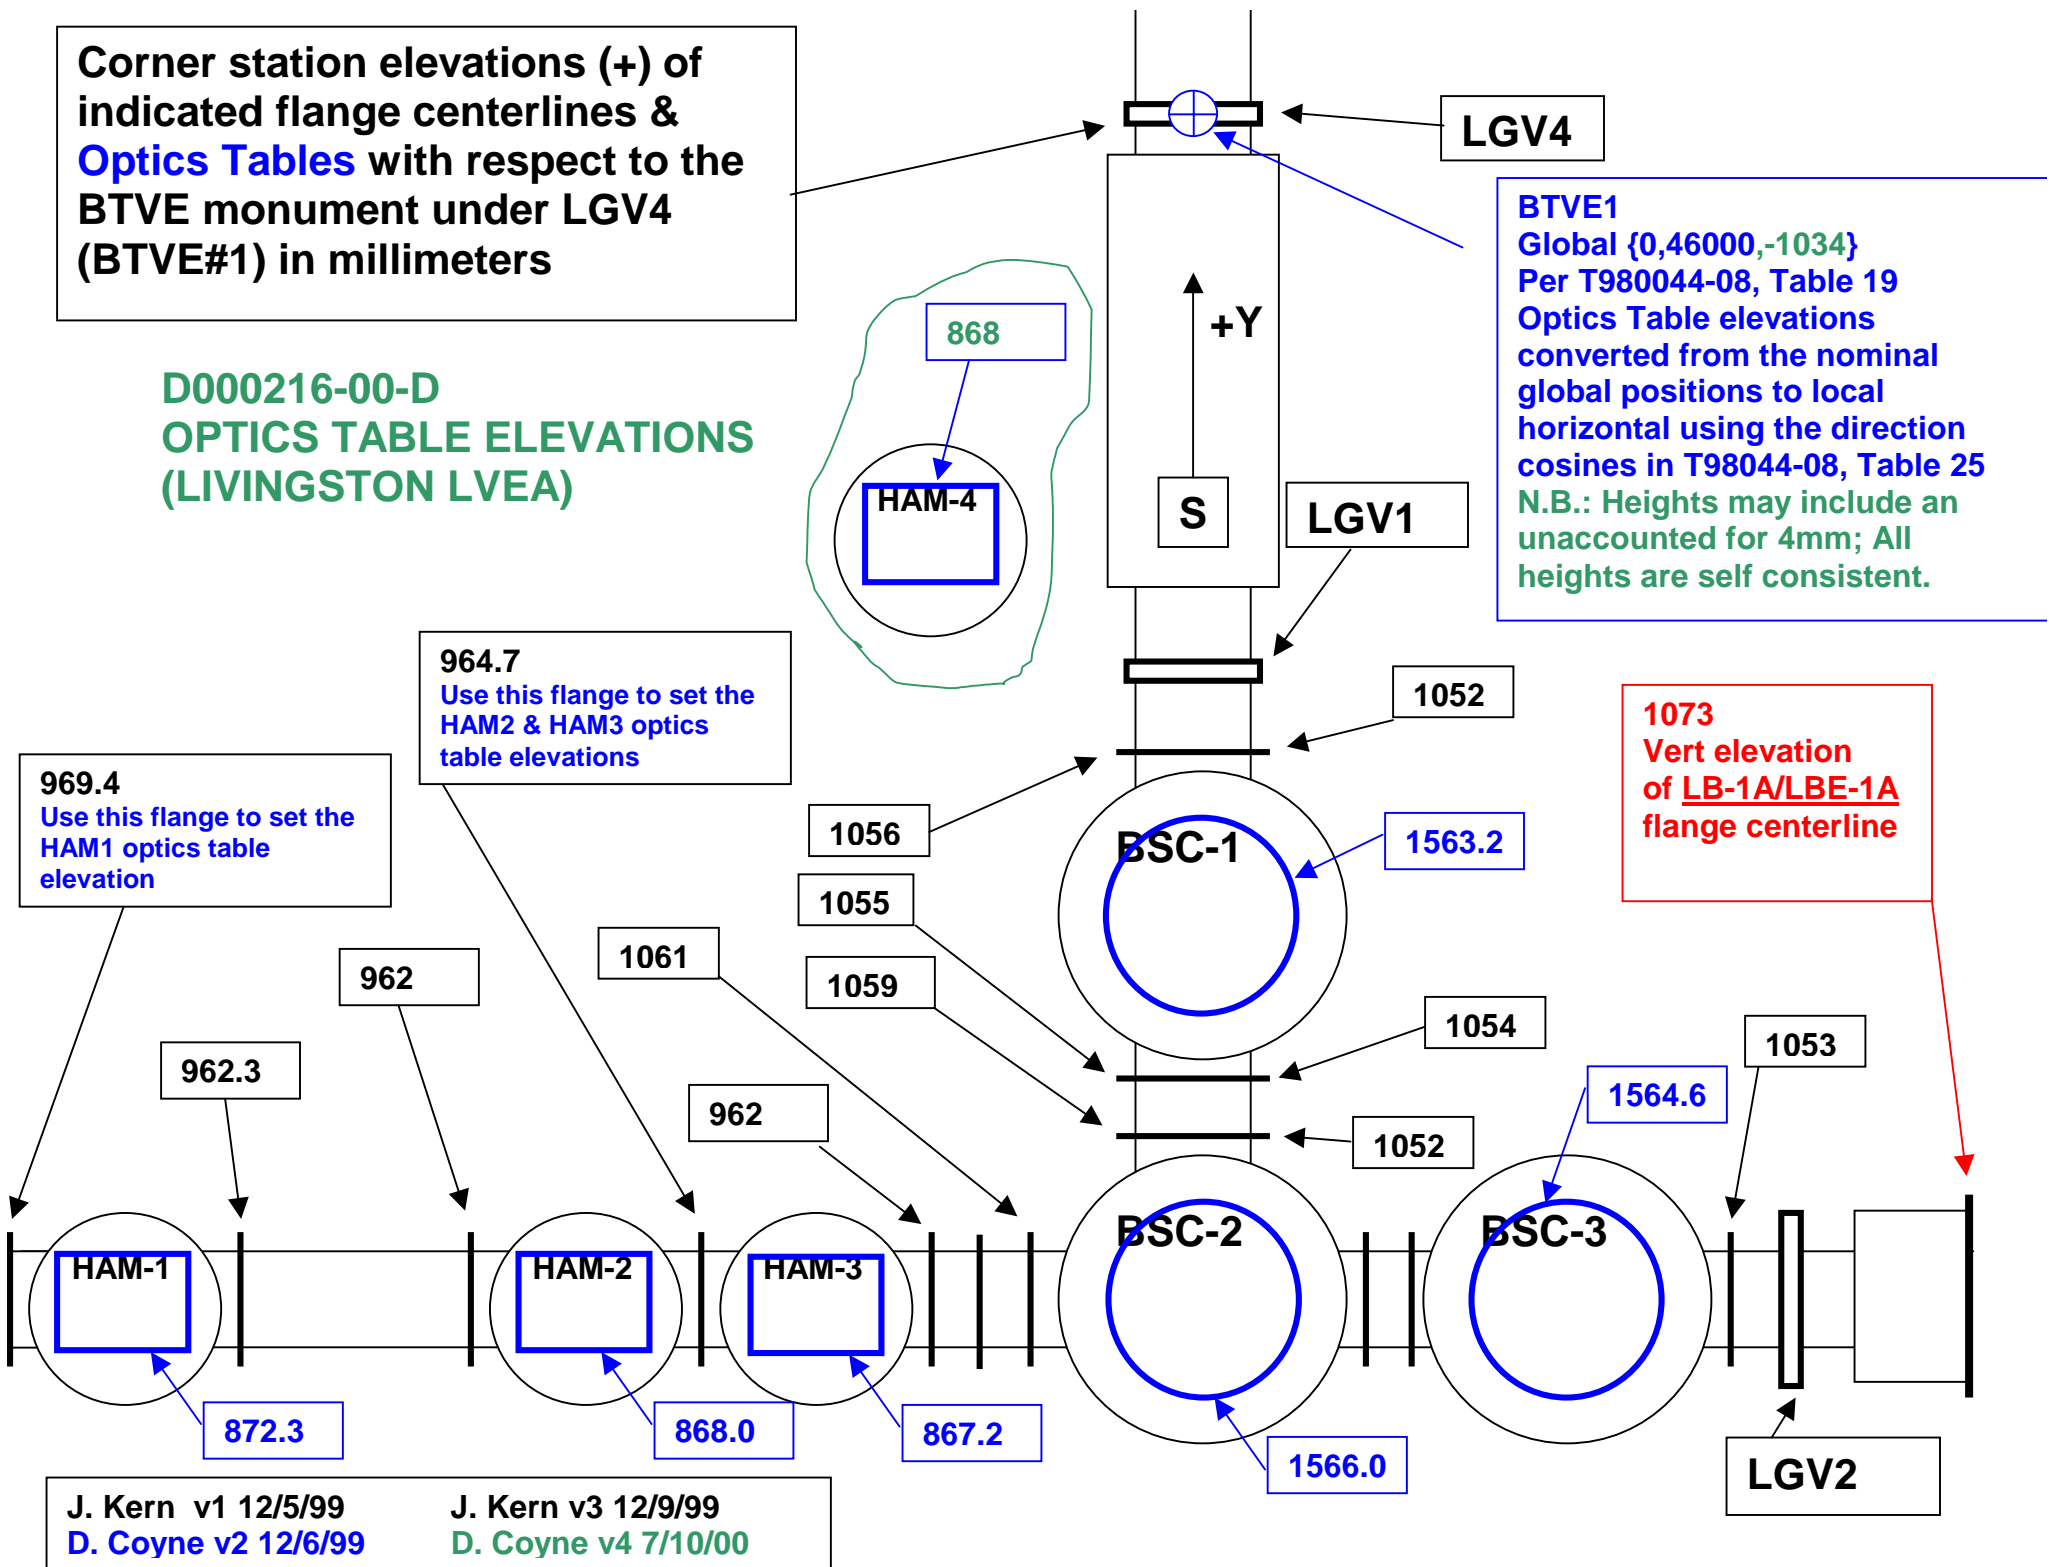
Corner station elevations (+) of indicated flange centerlines & Optics Tables with respect to the BTVE monument under LGV4 (BTVE#1) in millimeters

LGV4

BTVE1
Global {0,46000,-1034}
Per T980044-08, Table 19
Optics Table elevations converted from the nominal global positions to local horizontal using the direction cosines in T98044-08, Table 25
N.B.: Heights may include an unaccounted for 4mm; All heights are self consistent.

D000216-00-D
OPTICS TABLE ELEVATIONS
(LIVINGSTON LVEA)

868

HAM-4

+Y

S

LGV1

964.7
Use this flange to set the HAM2 & HAM3 optics table elevations

1052

1073
Vert elevation of LB-1A/LBE-1A flange centerline

969.4
Use this flange to set the HAM1 optics table elevation

1056

BSC-1

1563.2

1055

1061

1059

962

1054

1053

962.3

962

1052

1564.6

HAM-1

HAM-2

HAM-3

BSC-2

BSC-3

872.3

868.0

867.2

1566.0

LGV2

J. Kern v1 12/5/99
D. Coyne v2 12/6/99
J. Kern v3 12/9/99
D. Coyne v4 7/10/00